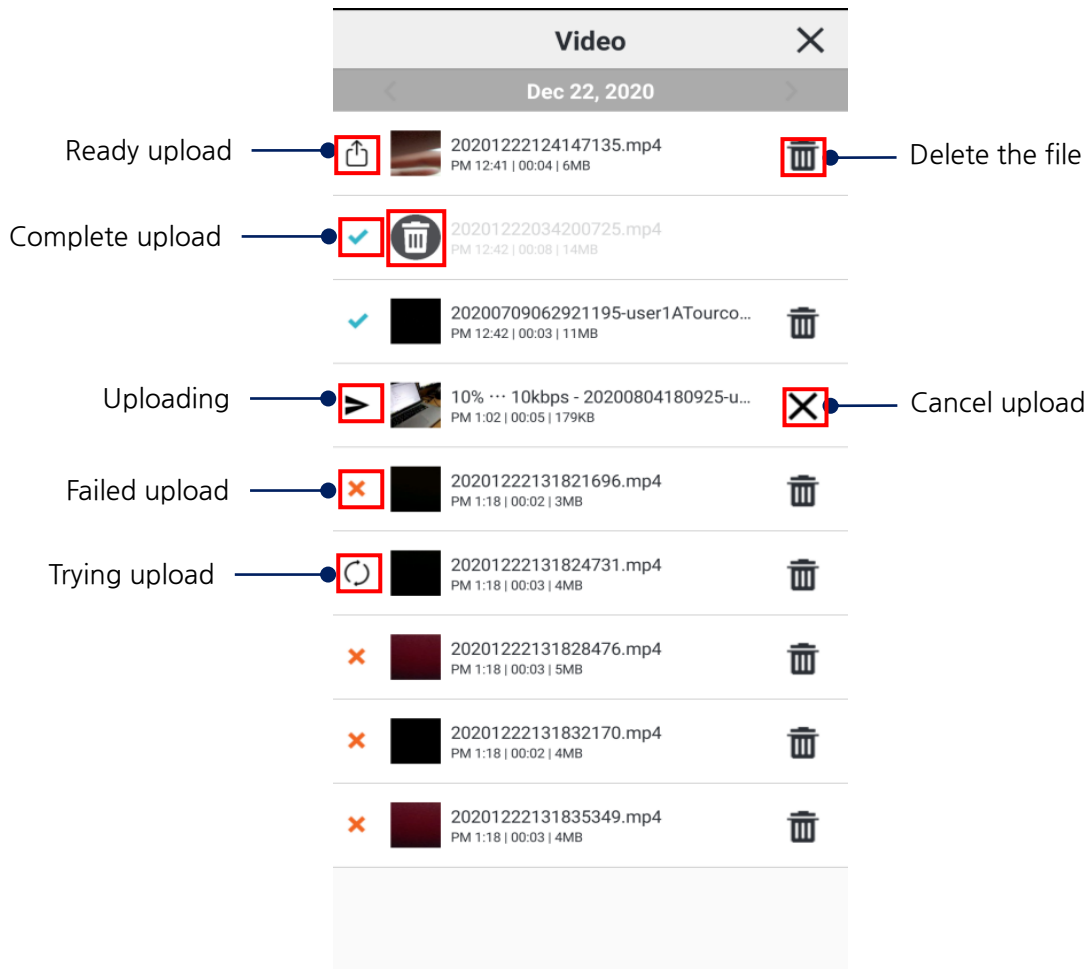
Video

Dec 22, 2020

Ready upload

20201222124147135.mp4
PM 12:41 | 00:04 | 6MB

Delete the file

Complete upload

20201222034200725.mp4
PM 12:42 | 00:08 | 14MB

20200709062921195-user1ATourco...
PM 12:42 | 00:03 | 11MB

Uploading

10% ··· 10kbps - 20200804180925-u...
PM 1:02 | 00:05 | 179KB

Cancel upload

Failed upload

20201222131821696.mp4
PM 1:18 | 00:02 | 3MB

Trying upload

20201222131824731.mp4
PM 1:18 | 00:03 | 4MB

20201222131828476.mp4
PM 1:18 | 00:03 | 5MB

20201222131832170.mp4
PM 1:18 | 00:02 | 4MB

20201222131835349.mp4
PM 1:18 | 00:03 | 4MB